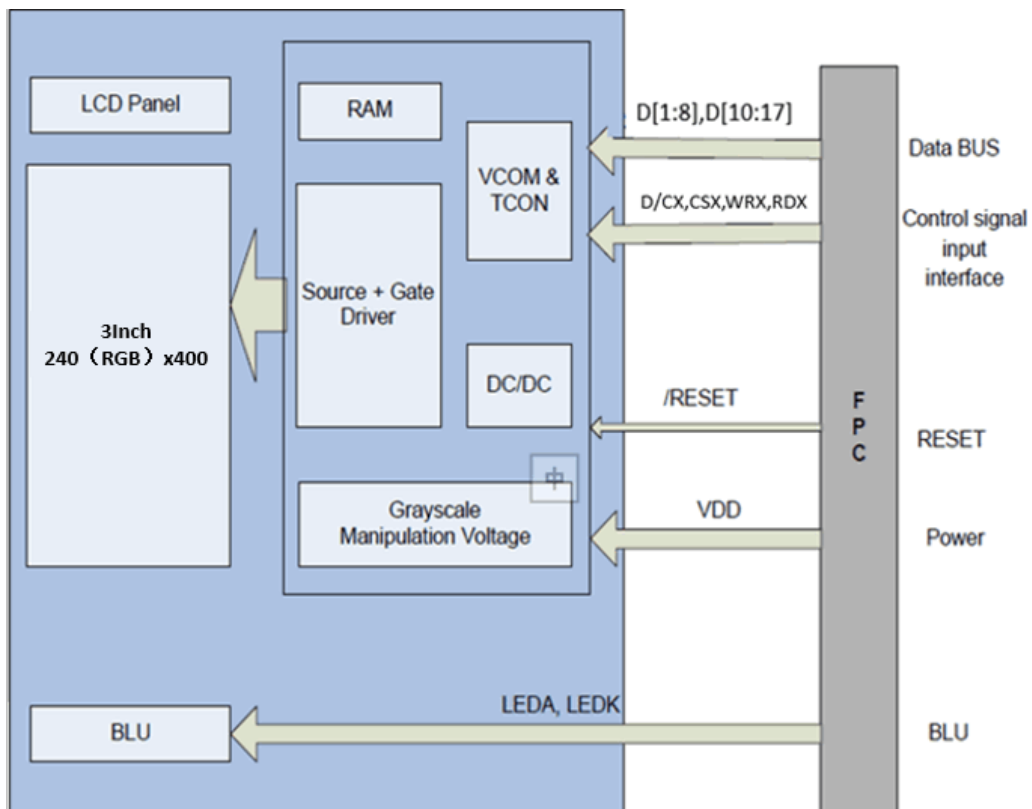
LCD Panel

3Inch
240（RGB）x400

RAM

Source + Gate Driver

VCOM & TCON

DC/DC

中

Grayscale Manipulation Voltage

BLU

D[1:8],D[10:17]

D/CX,CSX,WRX,RDX

/RESET

VDD

LEDA, LEDK

F
P
C

Data BUS

Control signal input interface

RESET

Power

BLU